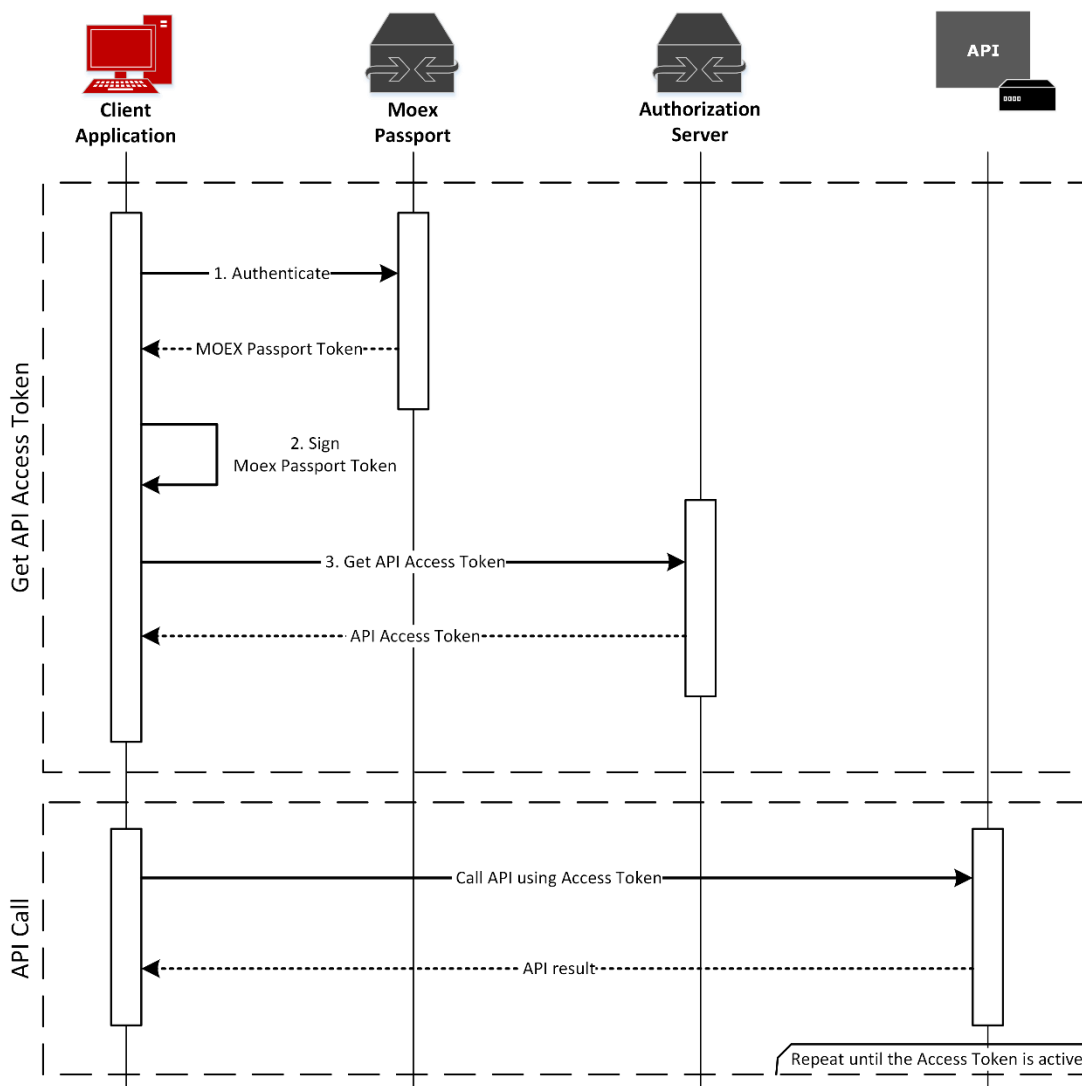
Client Application

Moex Passport

Authorization Server

API

Get API Access Token

1. Authenticate

MOEX Passport Token

2. Sign
Moex Passport Token

3. Get API Access Token

API Access Token

API Call

Call API using Access Token

API result

Repeat until the Access Token is active